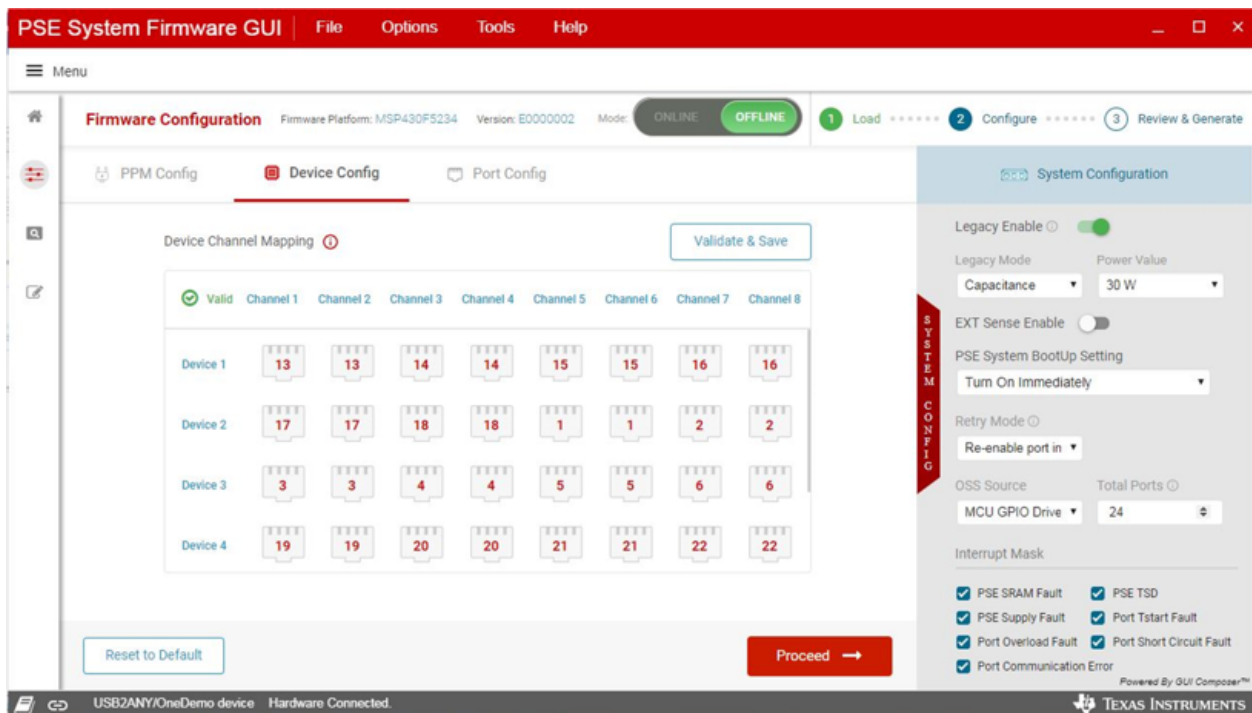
PSE System Firmware GUI File Options Tools Help

Menu

Firmware Configuration Firmware Platform: MSP430F5234 Version: E0000002 Mode: ONLINE OFFLINE

1 Load 2 Configure 3 Review & Generate

PPM Config Device Config Port Config

System Configuration

Device Channel Mapping

Validate & Save

| Valid | Channel 1 | Channel 2 | Channel 3 | Channel 4 | Channel 5 | Channel 6 | Channel 7 | Channel 8 |
|---|---|---|---|---|---|---|---|---|
| Device 1 | 13 | 13 | 14 | 14 | 15 | 15 | 16 | 16 |
| Device 2 | 17 | 17 | 18 | 18 | 1 | 1 | 2 | 2 |
| Device 3 | 3 | 3 | 4 | 4 | 5 | 5 | 6 | 6 |
| Device 4 | 19 | 19 | 20 | 20 | 21 | 21 | 22 | 22 |

SYSTEM CONFIG

Legacy Enable

Legacy Mode Power Value

Capacitance 30 W

EXT Sense Enable

PSE System BootUp Setting

Turn On Immediately

Retry Mode

Re-enable port in

OSS Source Total Ports

MCU GPIO Drive 24

Interrupt Mask

PSE SRAM Fault PSE TSD
PSE Supply Fault Port Tstart Fault
Port Overload Fault Port Short Circuit Fault
Port Communication Error

Powered By GUI Composer™

Reset to Default

Proceed

USB2ANY/OneDemo device Hardware Connected.

Texas Instruments